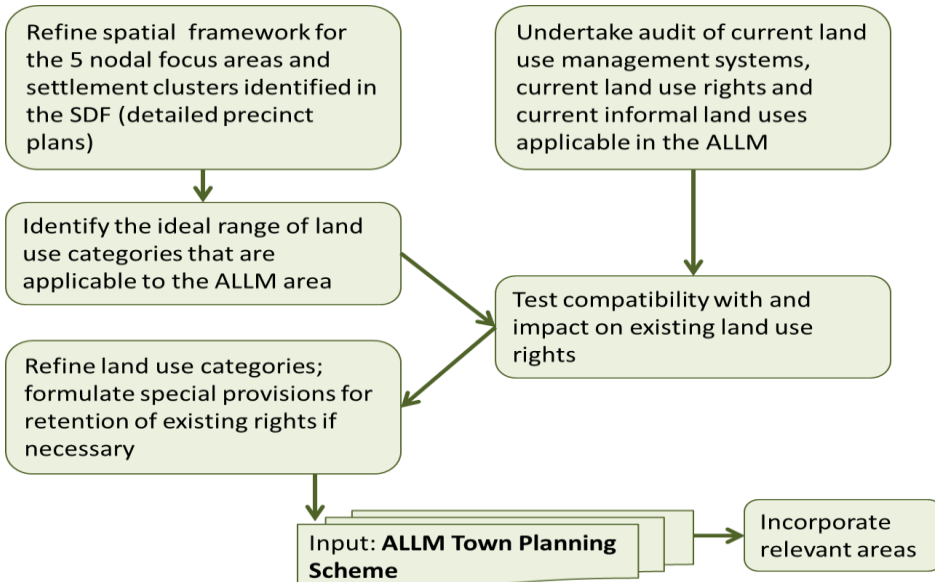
Refine spatial framework for the 5 nodal focus areas and settlement clusters identified in the SDF (detailed precinct plans)

Undertake audit of current land use management systems, current land use rights and current informal land uses applicable in the ALLM

Identify the ideal range of land use categories that are applicable to the ALLM area

Test compatibility with and impact on existing land use rights

Refine land use categories; formulate special provisions for retention of existing rights if necessary

Input: **ALLM Town Planning Scheme**

Incorporate relevant areas